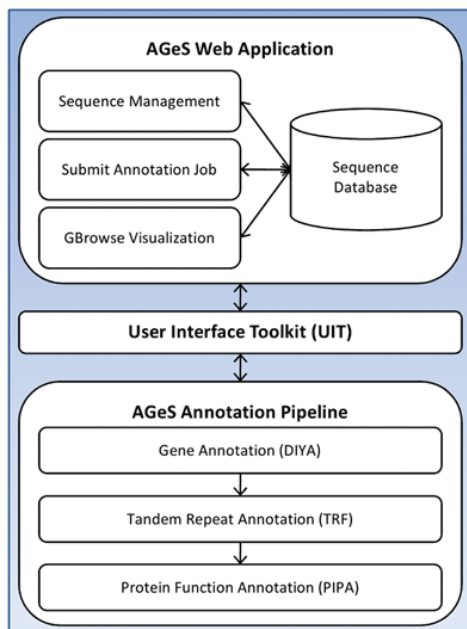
AGeS Web Application

Sequence Management

Submit Annotation Job

GBrowse Visualization

Sequence Database

User Interface Toolkit (UIT)

AGeS Annotation Pipeline

Gene Annotation (DIYA)

Tandem Repeat Annotation (TRF)

Protein Function Annotation (PIPA)